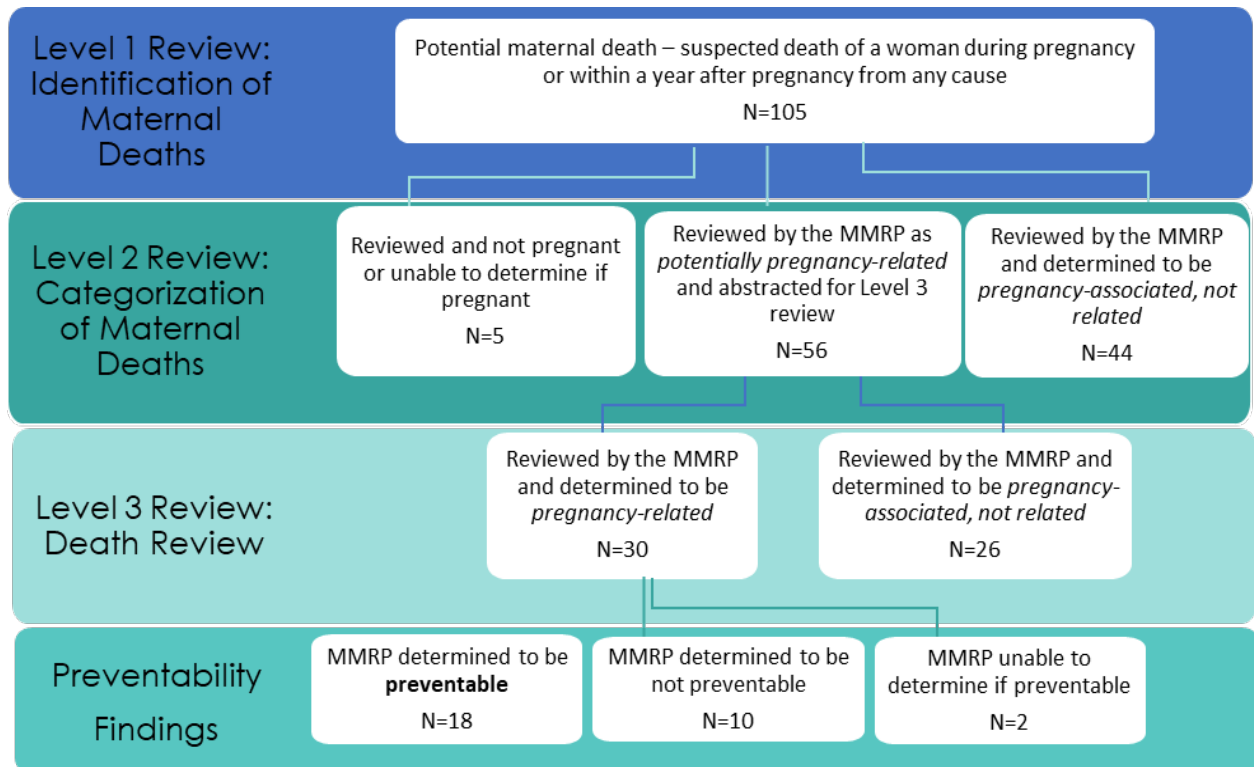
Level 1 Review: Identification of Maternal Deaths

Potential maternal death – suspected death of a woman during pregnancy or within a year after pregnancy from any cause

N=105

Level 2 Review: Categorization of Maternal Deaths

Reviewed and not pregnant or unable to determine if pregnant

N=5

Reviewed by the MMRP as *potentially pregnancy-related* and abstracted for Level 3 review

N=56

Reviewed by the MMRP and determined to be *pregnancy-associated, not related*

N=44

Level 3 Review: Death Review

Reviewed by the MMRP and determined to be *pregnancy-related*

N=30

Reviewed by the MMRP and determined to be *pregnancy-associated, not related*

N=26

Preventability Findings

MMRP determined to be **preventable**

N=18

MMRP determined to be not preventable

N=10

MMRP unable to determine if preventable

N=2